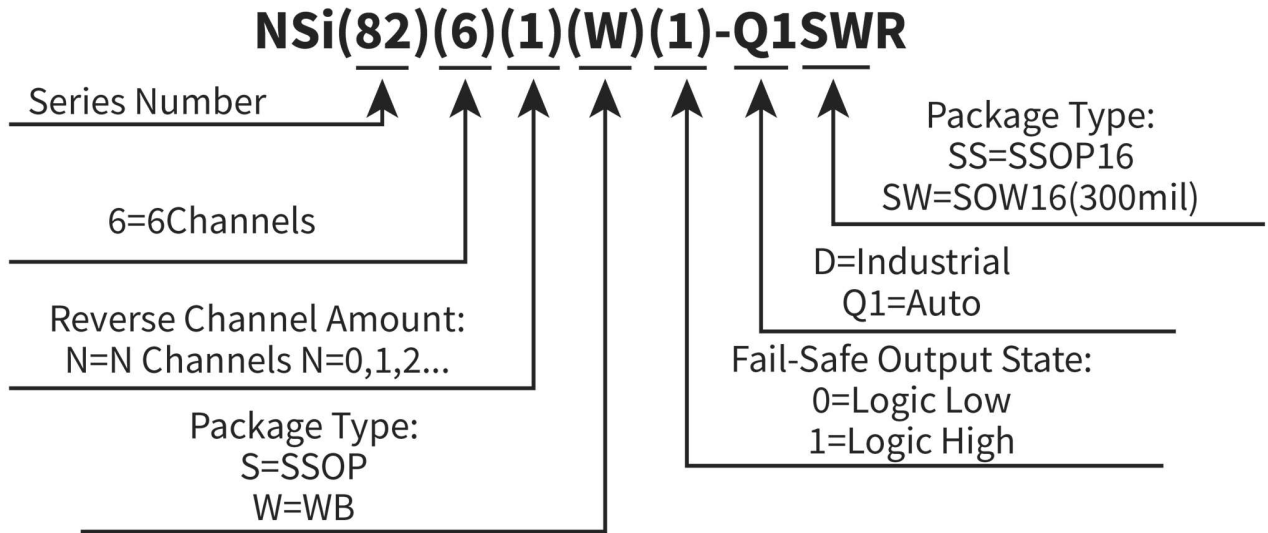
NSi(82)(6)(1)(W)(1)-Q1SWR

Series Number

6=6Channels

Reverse Channel Amount:
N=N Channels N=0,1,2...

Package Type:
S=SSOP
W=WB

Package Type:
SS=SSOP16
SW=SOW16(300mil)

D=Industrial
Q1=Auto

Fail-Safe Output State:
0=Logic Low
1=Logic High